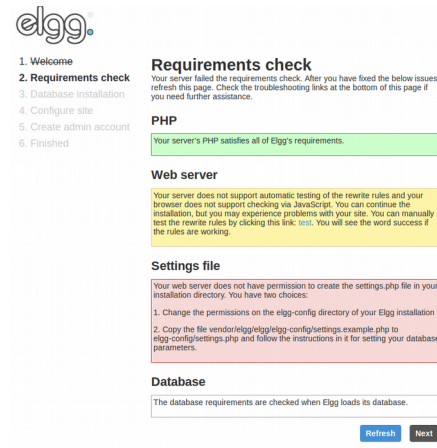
elgg.

1. Welcome
2. Requirements check
3. Database installation
4. Configure site
5. Create admin account
6. Finished

Requirements check

Your server failed the requirements check. After you have fixed the below issues, refresh this page. Check the troubleshooting links at the bottom of this page if you need further assistance.

PHP

Your server's PHP satisfies all of Elgg's requirements.

Web server

Your server does not support automatic testing of the rewrite rules and your browser does not support checking via JavaScript. You can continue the installation, but you may experience problems with your site. You can manually test the rewrite rules by clicking this link: test. You will see the word success if the rules are working.

Settings file

Your web server does not have permission to create the settings.php file in your installation directory. You have two choices:

1. Change the permissions on the elgg-config directory of your Elgg installation

2. Copy the file vendor/elgg/elgg/elgg-config/settings.example.php to elgg-config/settings.php and follow the instructions in it for setting your database parameters.

Database

The database requirements are checked when Elgg loads its database.

Refresh Next